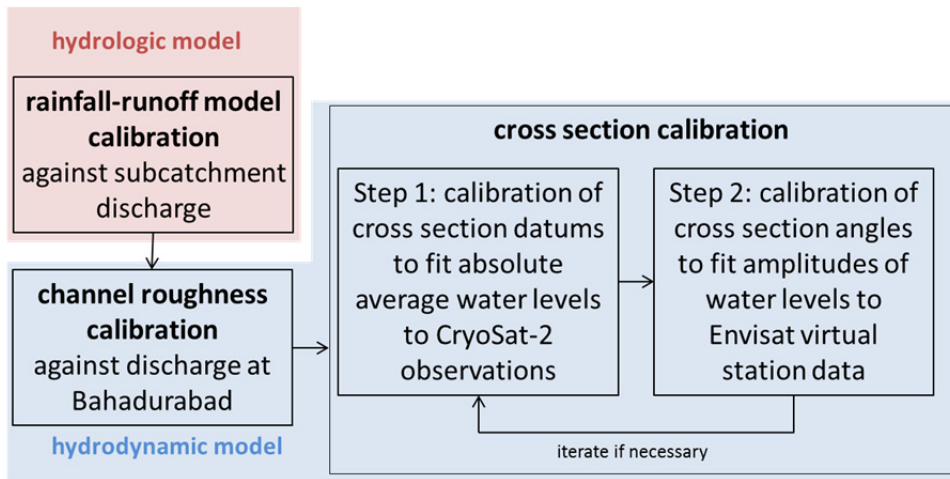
hydrologic model

rainfall-runoff model calibration
against subcatchment discharge

channel roughness calibration
against discharge at Bahadurabad

hydrodynamic model

cross section calibration

Step 1: calibration of cross section datums to fit absolute average water levels to CryoSat-2 observations

Step 2: calibration of cross section angles to fit amplitudes of water levels to Envisat virtual station data

iterate if necessary